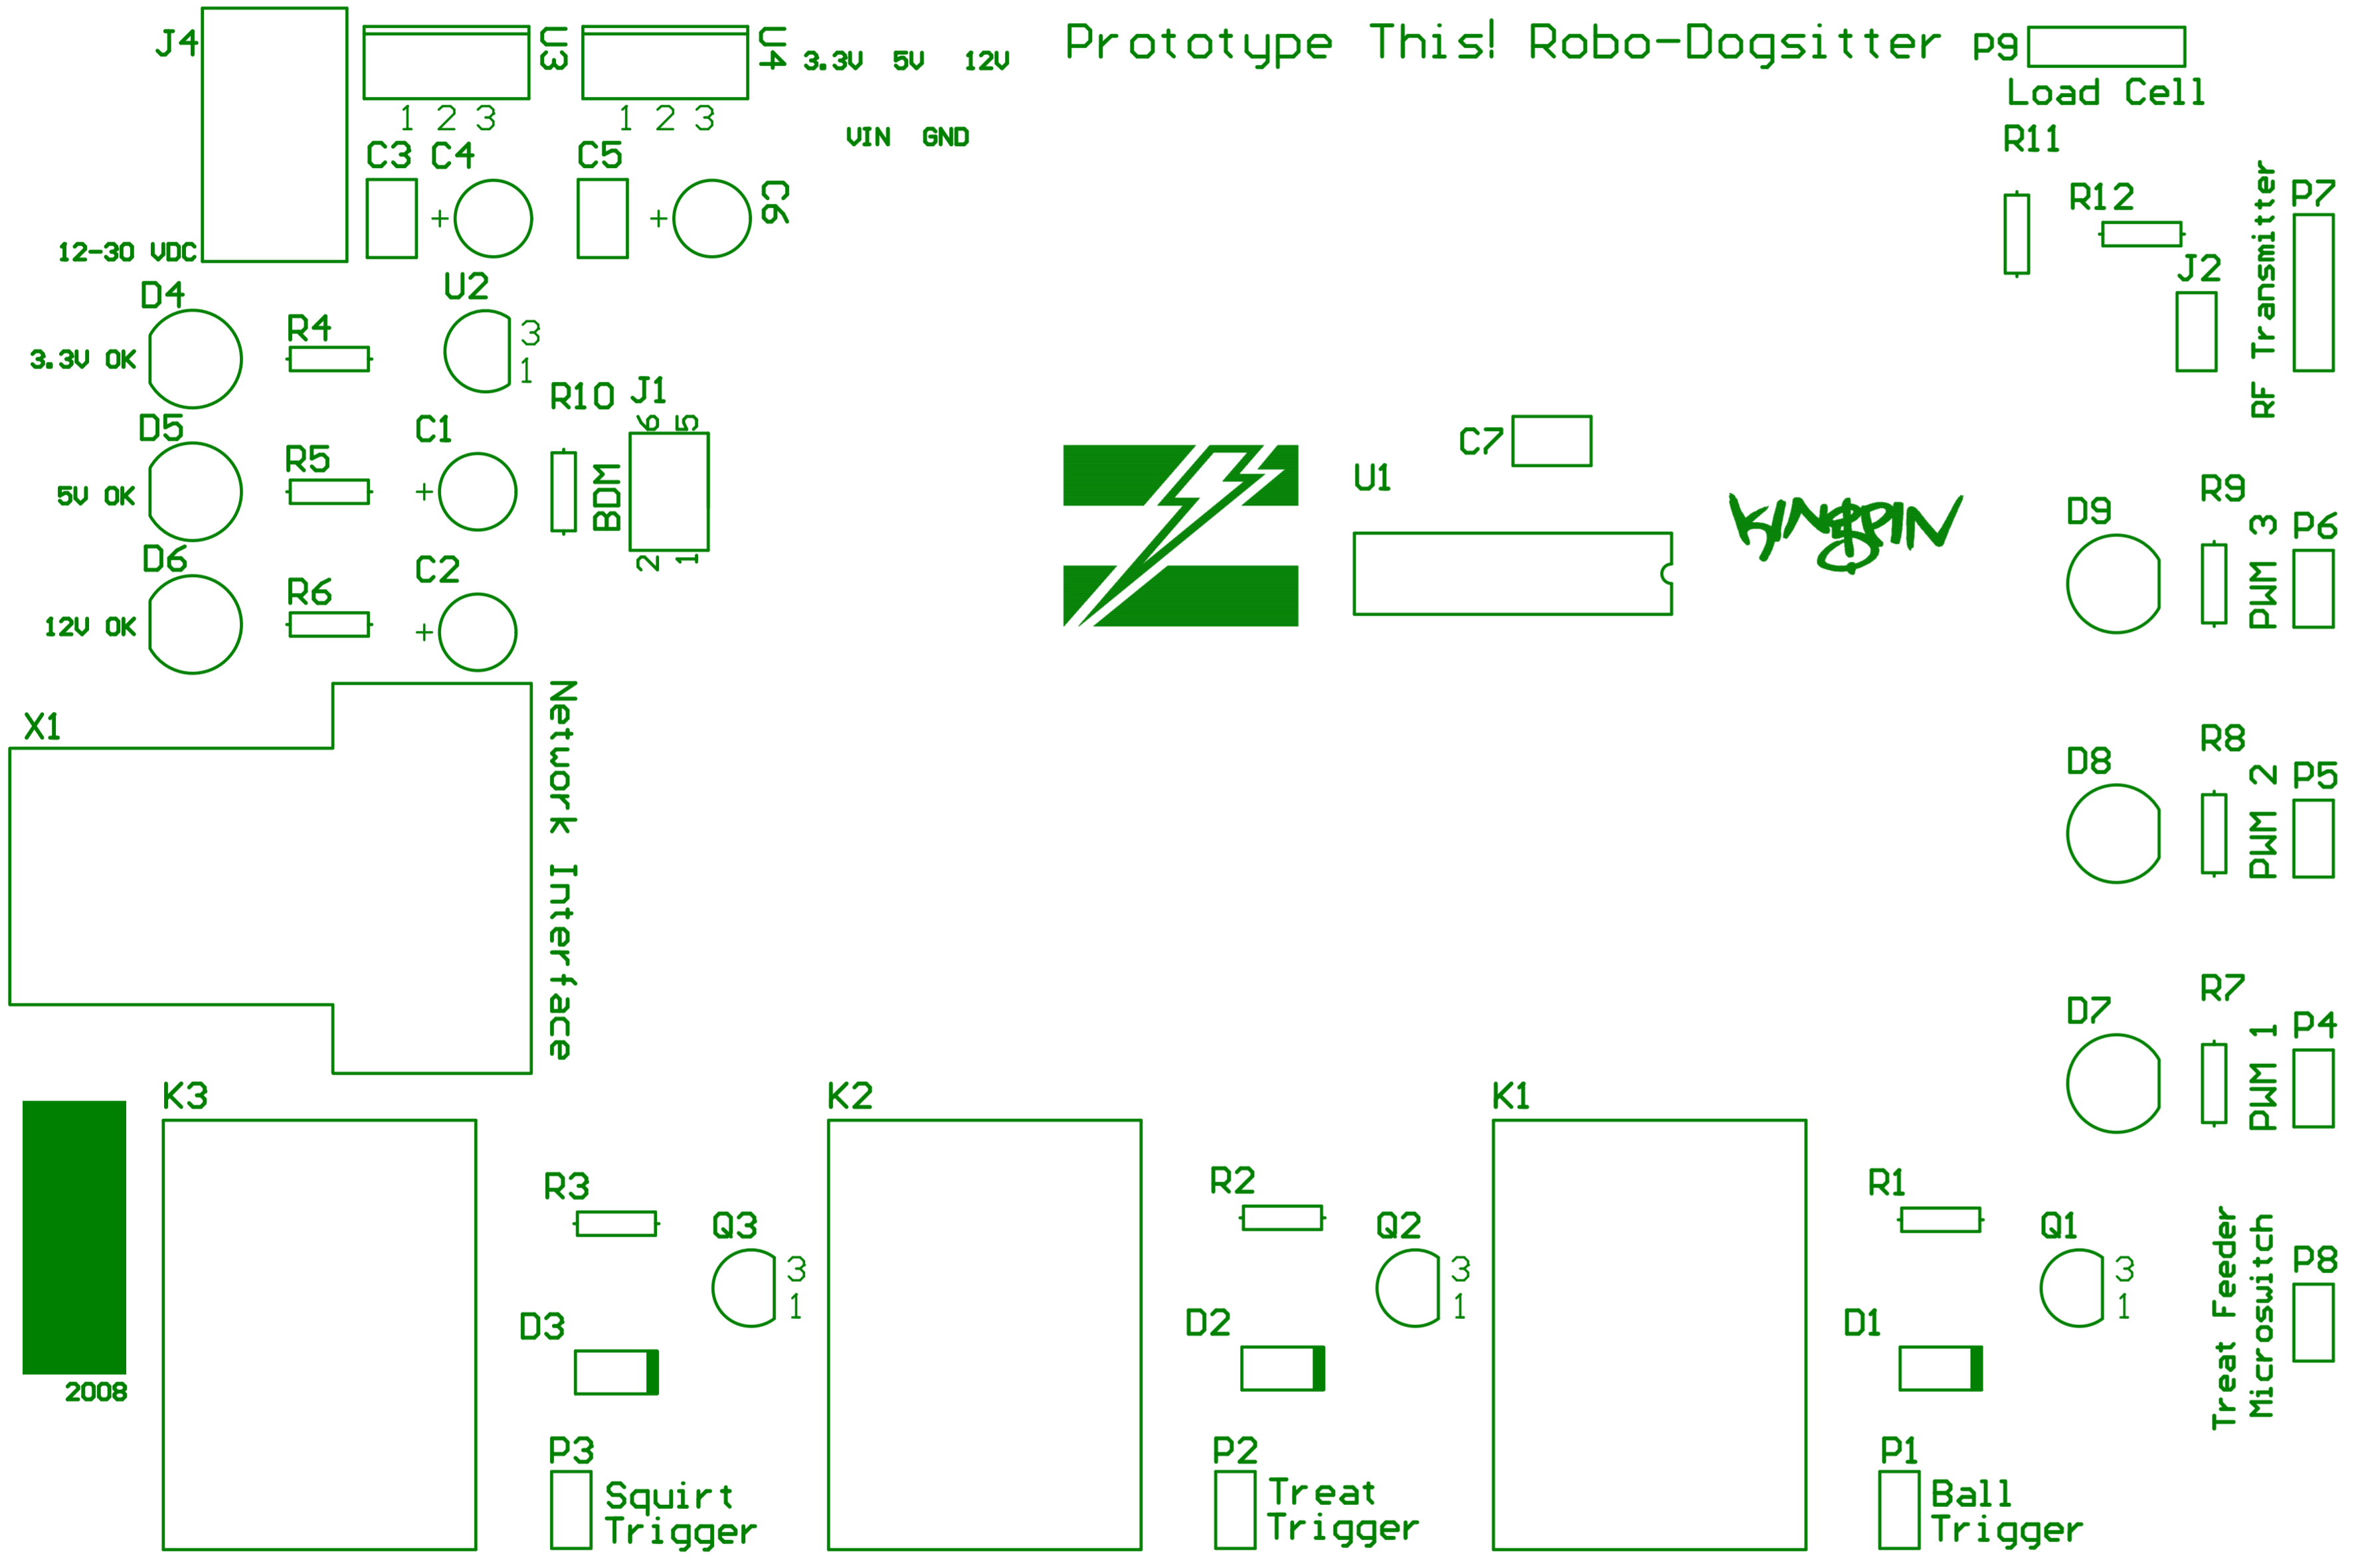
J4
U3
1 2 3
U4
1 2 3
3.3V 5V 12V
VIN GND
Prototype This! Robo-Dogsitter P9
Load Cell
R11
R12
J2
RF Transmitter
P7
C3 C4
C5
C6
12-30 VDC
D4
3.3V OK
R4
U2
3
1
R10 J1
6 5
BDM
2 1
D5
5V OK
R5
C1
D6
12V OK
R6
C2
C7
U1
KINGPIN
D9
R9
PWM 3
P6
D8
R8
PWM 2
P5
D7
R7
PWM 1
P4
X1
Network Interface
K3
K2
K1
2008
R3
Q3
3
1
D3
P3
Squirt Trigger
R2
Q2
3
1
D2
P2
Treat Trigger
R1
Q1
3
1
D1
P1
Ball Trigger
Treat Feeder Microswitch
P8